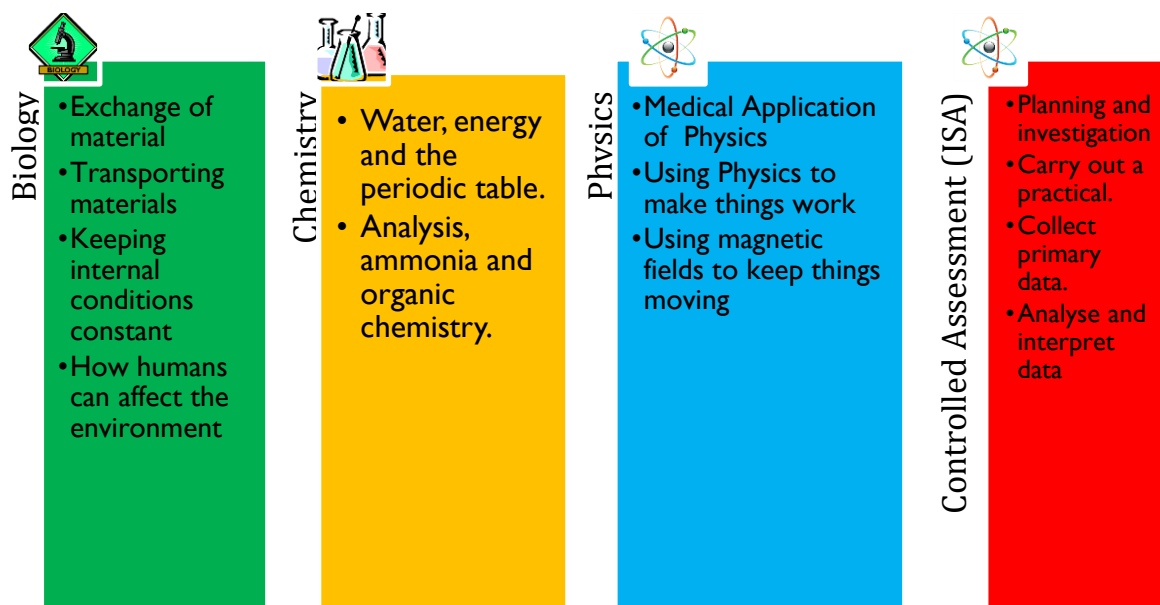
BIOLOGY

Biology

•Exchange of material
•Transporting materials
•Keeping internal conditions constant
•How humans can affect the environment

Chemistry

• Water, energy and the periodic table.
• Analysis, ammonia and organic chemistry.

Physics

•Medical Application of Physics
•Using Physics to make things work
•Using magnetic fields to keep things moving

Controlled Assessment (ISA)

•Planning and investigation
•Carry out a practical.
•Collect primary data.
•Analyse and interpret data